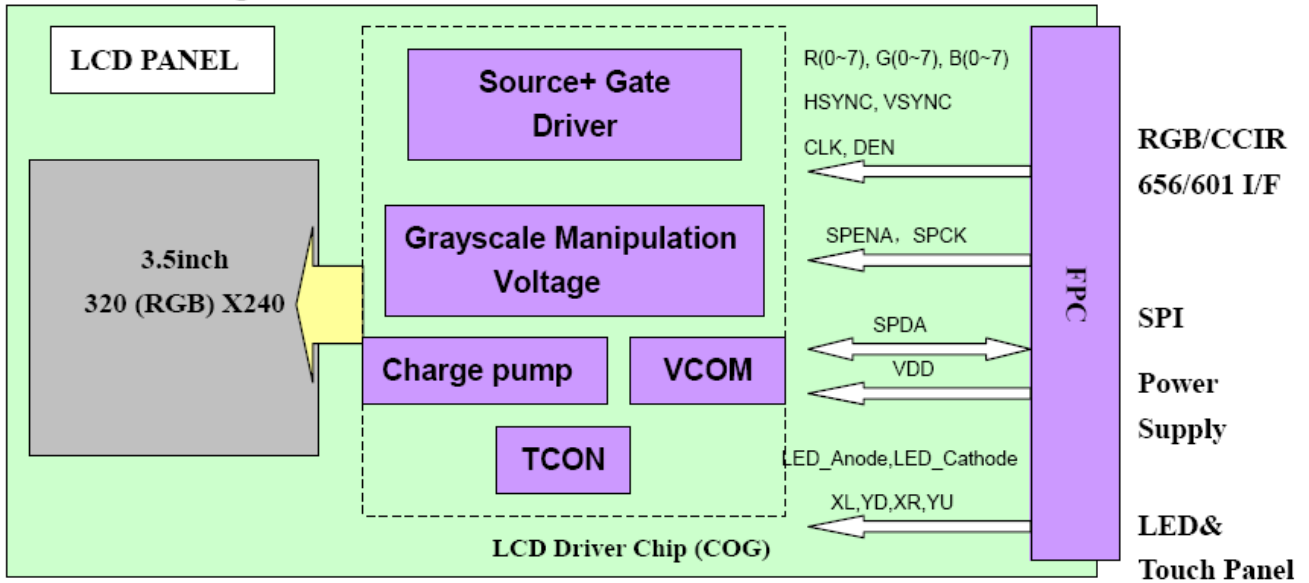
LCD PANEL

3.5inch
320 (RGB) X240

Source+ Gate Driver

Grayscale Manipulation Voltage

Charge pump

VCOM

TCON

LCD Driver Chip (COG)

R(0~7), G(0~7), B(0~7)
HSYNC, VSYNC
CLK, DEN

SPENA，SPCK

SPDA

VDD

LED_Anode,LED_Cathode

XL,YD,XR,YU

FPC

RGB/CCIR 656/601 I/F

SPI

Power Supply

LED& Touch Panel